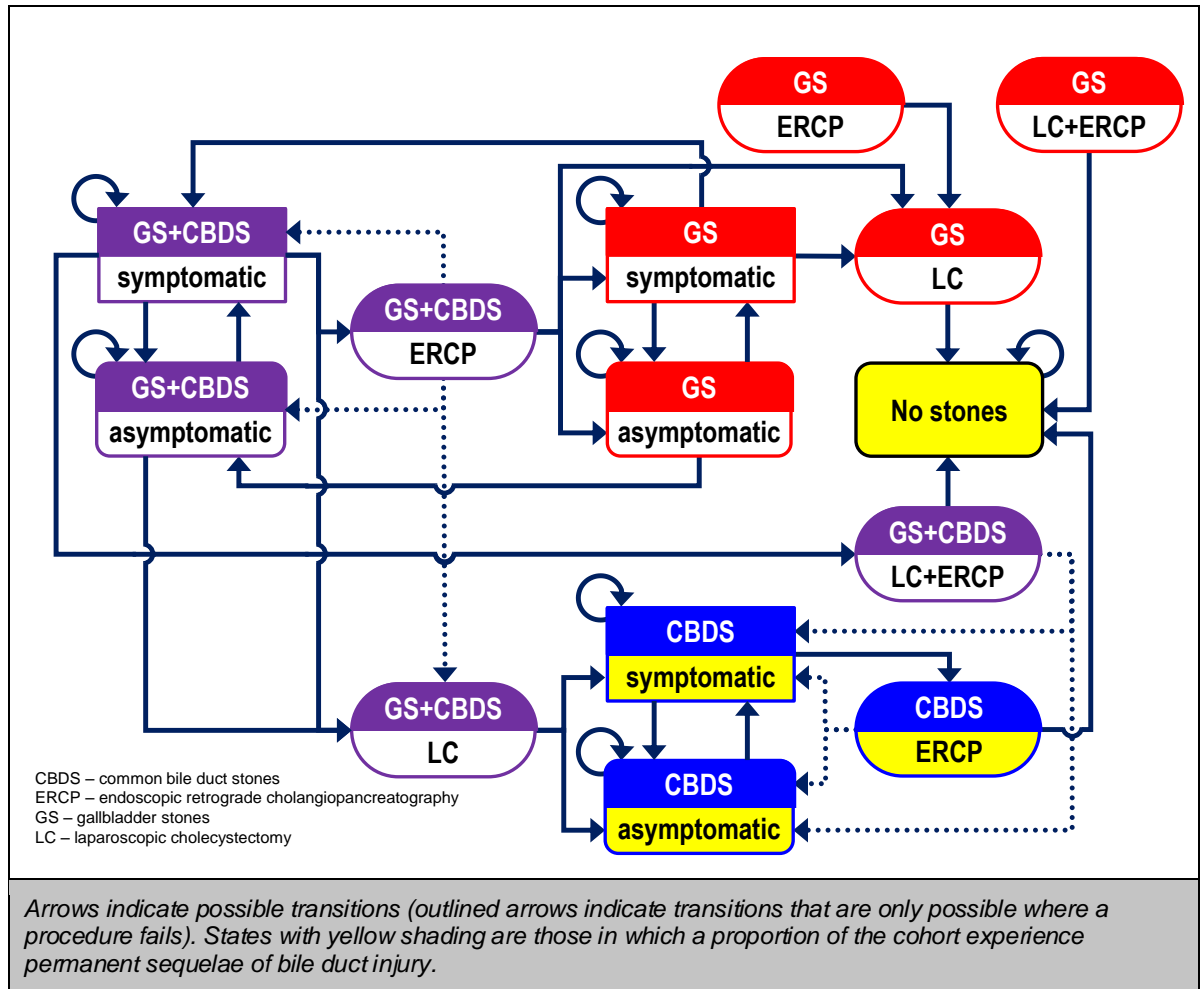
GS
ERCP

GS
LC+ERCP

GS+CBDS
symptomatic

GS
symptomatic

GS
LC

GS+CBDS
ERCP

GS+CBDS
asymptomatic

GS
asymptomatic

No stones

GS+CBDS
LC+ERCP

CBDS
symptomatic

CBDS
ERCP

GS+CBDS
LC

CBDS
asymptomatic

CBDS – common bile duct stones
ERCP – endoscopic retrograde cholangiopancreatography
GS – gallbladder stones
LC – laparoscopic cholecystectomy

Arrows indicate possible transitions (outlined arrows indicate transitions that are only possible where a procedure fails). States with yellow shading are those in which a proportion of the cohort experience permanent sequelae of bile duct injury.